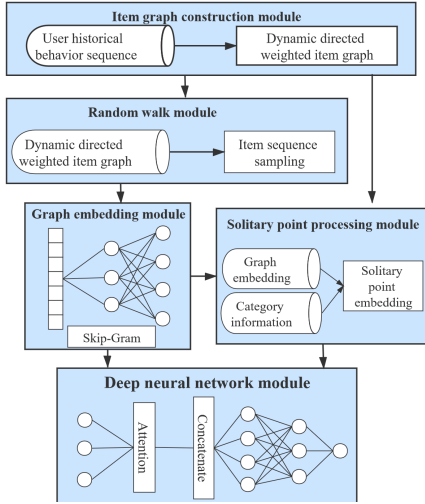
Item graph construction module

User historical behavior sequence

Dynamic directed weighted item graph

Random walk module

Dynamic directed weighted item graph

Item sequence sampling

Graph embedding module

Skip-Gram

Solitary point processing module

Graph embedding

Category information

Solitary point embedding

Deep neural network module

Attention

Concatenate